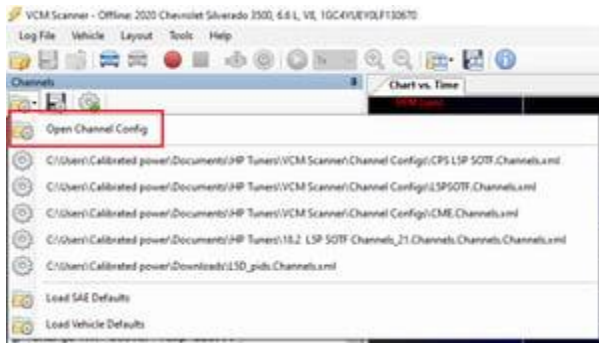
VCM Scanner - Offline: 2020 Chevrolet Silverado 3500, 6.6 L, V8, 1GC4YUEY0LF130670

Log File Vehicle Layout Tools Help

Channels

Chart vs. Time

Open Channel Config

C:\Users\Calibrated power\Documents\HP Tuners\VCM Scanner\Channel Configs\CPS LSP SOTF.Channels.xml

C:\Users\Calibrated power\Documents\HP Tuners\VCM Scanner\Channel Configs\LSPSOTF.Channels.xml

C:\Users\Calibrated power\Documents\HP Tuners\VCM Scanner\Channel Configs\CME.Channels.xml

C:\Users\Calibrated power\Documents\HP Tuners\10.2 LSP SOTF Channels_21.Channels.Channels.Channels.xml

C:\Users\Calibrated power\Downloads\L5D_pids.Channels.xml

Load SAE Defaults

Load Vehicle Defaults